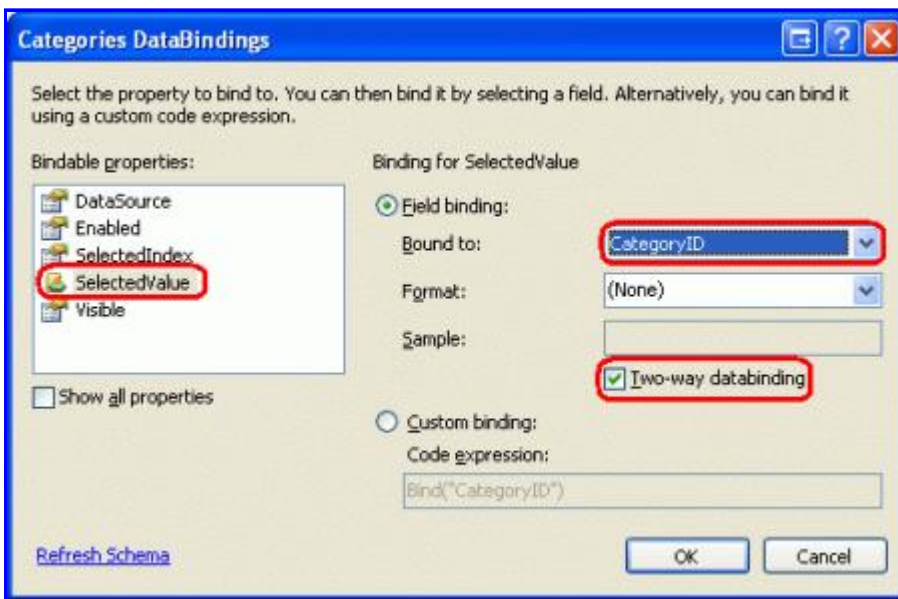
Categories DataBindings

Select the property to bind to. You can then bind it by selecting a field. Alternatively, you can bind it using a custom code expression.

Bindable properties:

DataSource
Enabled
SelectedIndex
SelectedValue
Visible

Show all properties

Binding for SelectedValue

Field binding:

Bound to: CategoryID

Format: (None)

Sample:

Two-way databinding

Custom binding:

Code expression:

Bind("CategoryID")

Refresh Schema

OK

Cancel